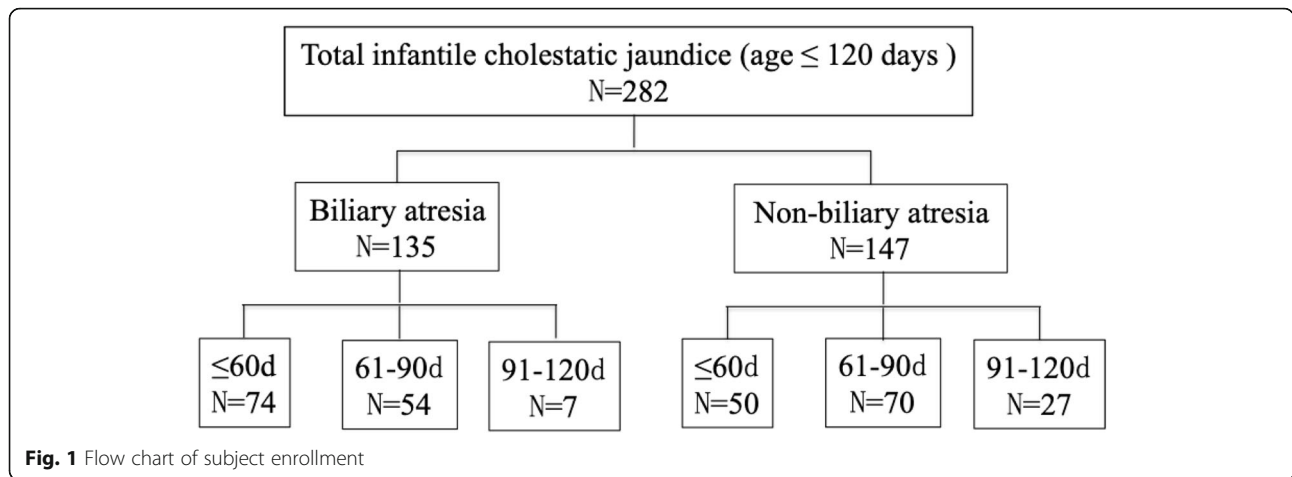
Total infantile cholestatic jaundice (age $\leq$ 120 days )
N=282

Biliary atresia
N=135

Non-biliary atresia
N=147

$\leq$60d
N=74

61-90d
N=54

91-120d
N=7

$\leq$60d
N=50

61-90d
N=70

91-120d
N=27

Fig. 1 Flow chart of subject enrollment